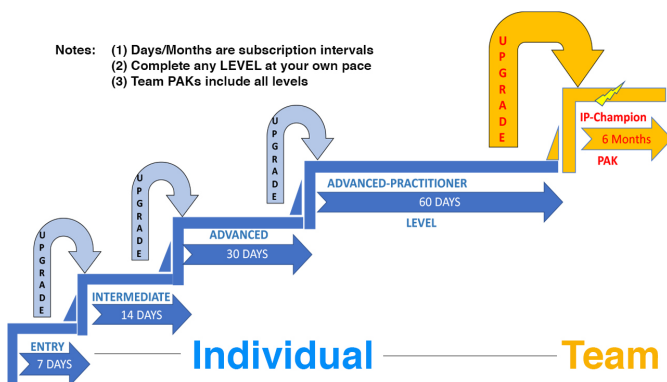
Notes: (1) Days/Months are subscription intervals
(2) Complete any LEVEL at your own pace
(3) Team PAKs include all levels

UPGRADE

IP-Champion
6 Months
PAK

UPGRADE

ADVANCED-PRACTITIONER
60 DAYS
LEVEL

UPGRADE

ADVANCED
30 DAYS

UPGRADE

INTERMEDIATE
14 DAYS

ENTRY
7 DAYS

Individual

Team